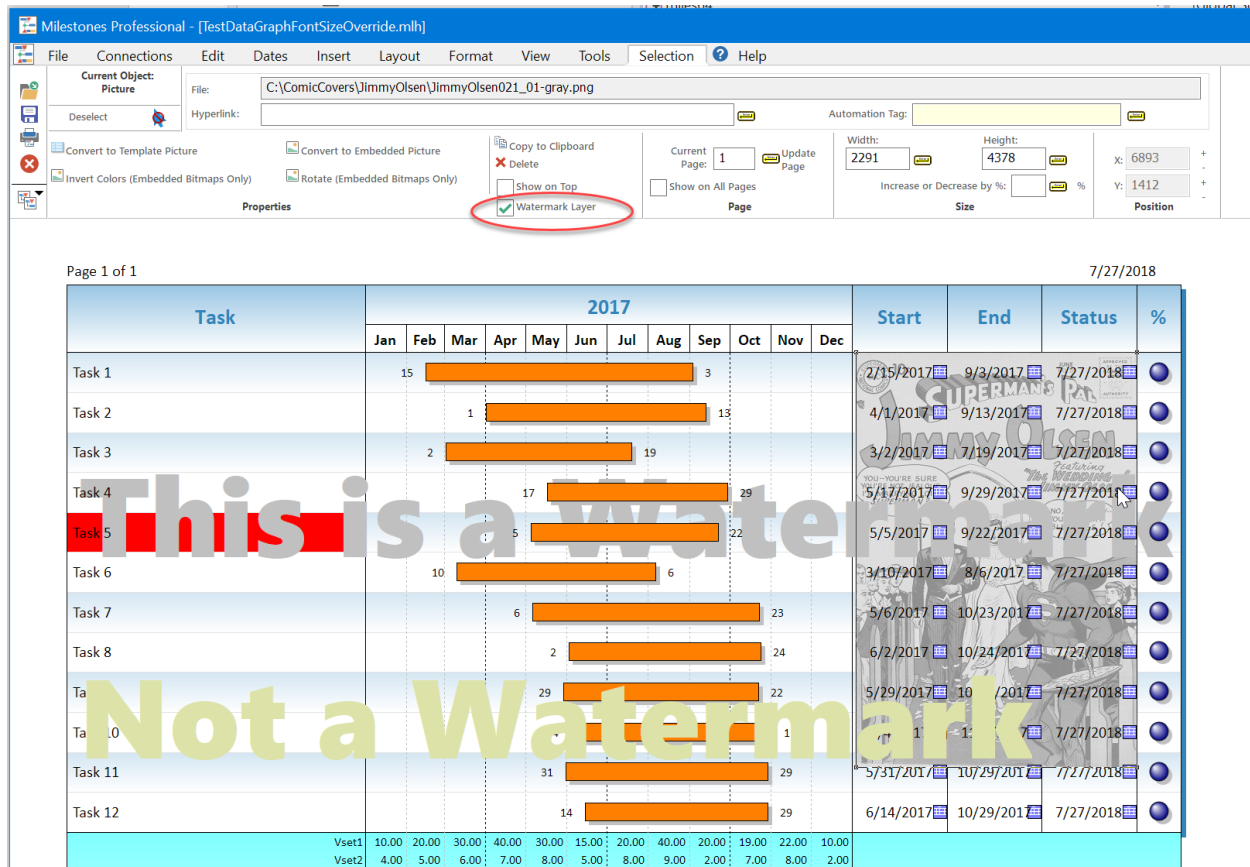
Milestones Professional - [TestDataGraphFontSizeOverride.mlh]

File Connections Edit Dates Insert Layout Format View Tools Selection Help

Current Object: Picture
Deselect
File: C:\ComicCovers\JimmyOlsen\JimmyOlsen021_01-gray.png
Hyperlink:
Automation Tag:

Convert to Template Picture
Convert to Embedded Picture
Invert Colors (Embedded Bitmaps Only)
Rotate (Embedded Bitmaps Only)
Properties
Copy to Clipboard
Delete
Show on Top
Watermark Layer
Current Page: 1
Update Page
Show on All Pages
Page
Width: 2291
Height: 4378
Increase or Decrease by %: %
Size
X: 6893
Y: 1412
Position

Page 1 of 1
7/27/2018

| Task | 2017 | Start | End | Status | % |
|---|---|---|---|---|---|
| | Jan Feb Mar Apr May Jun Jul Aug Sep Oct Nov Dec | | | | |
| Task 1 | 15 3 | 2/15/2017 | 9/3/2017 | 7/27/2018 | |
| Task 2 | 1 13 | 4/1/2017 | 9/13/2017 | 7/27/2018 | |
| Task 3 | 2 19 | 3/2/2017 | 7/19/2017 | 7/27/2018 | |
| Task 4 | 17 29 | 5/17/2017 | 9/29/2017 | 7/27/2018 | |
| Task 5 | 5 22 | 5/5/2017 | 9/22/2017 | 7/27/2018 | |
| Task 6 | 10 6 | 3/10/2017 | 8/6/2017 | 7/27/2018 | |
| Task 7 | 6 23 | 5/6/2017 | 10/23/2017 | 7/27/2018 | |
| Task 8 | 2 24 | 6/2/2017 | 10/24/2017 | 7/27/2018 | |
| Ta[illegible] | 29 22 | 5/29/2017 | 10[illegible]2017 | 7/27/2018 | |
| Ta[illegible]10 | 1 | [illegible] | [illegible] | 7/27/2018 | |
| Task 11 | 31 29 | 5/31/2017 | 10/29/2017 | 7/27/2018 | |
| Task 12 | 14 29 | 6/14/2017 | 10/29/2017 | 7/27/2018 | |

Vset1 10.00 20.00 30.00 40.00 30.00 15.00 20.00 40.00 20.00 19.00 22.00 10.00
Vset2 4.00 5.00 6.00 7.00 8.00 5.00 8.00 9.00 2.00 7.00 8.00 2.00

This is a Watermark

Not a Watermark

SUPERMAN'S PAL JIMMY OLSEN
Featuring The Wedding
YOU-YOU'RE SURE